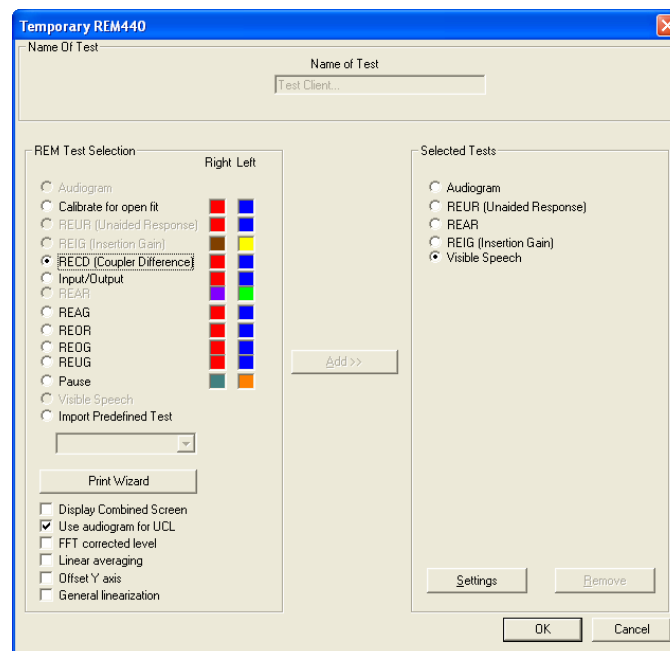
Temporary REM440

Name Of Test

Name of Test

Test Client...

REM Test Selection

Right Left

Audiogram
Calibrate for open fit
REUR (Unaided Response)
REIG (Insertion Gain)
RECD (Coupler Difference)
Input/Output
REAR
REAG
REOR
REOG
REUG
Pause
Visible Speech
Import Predefined Test

Print Wizard

Display Combined Screen
Use audiogram for UCL
FFT corrected level
Linear averaging
Offset Y axis
General linearization

Add >>

Selected Tests

Audiogram
REUR (Unaided Response)
REAR
REIG (Insertion Gain)
Visible Speech

Settings

Remove

OK

Cancel